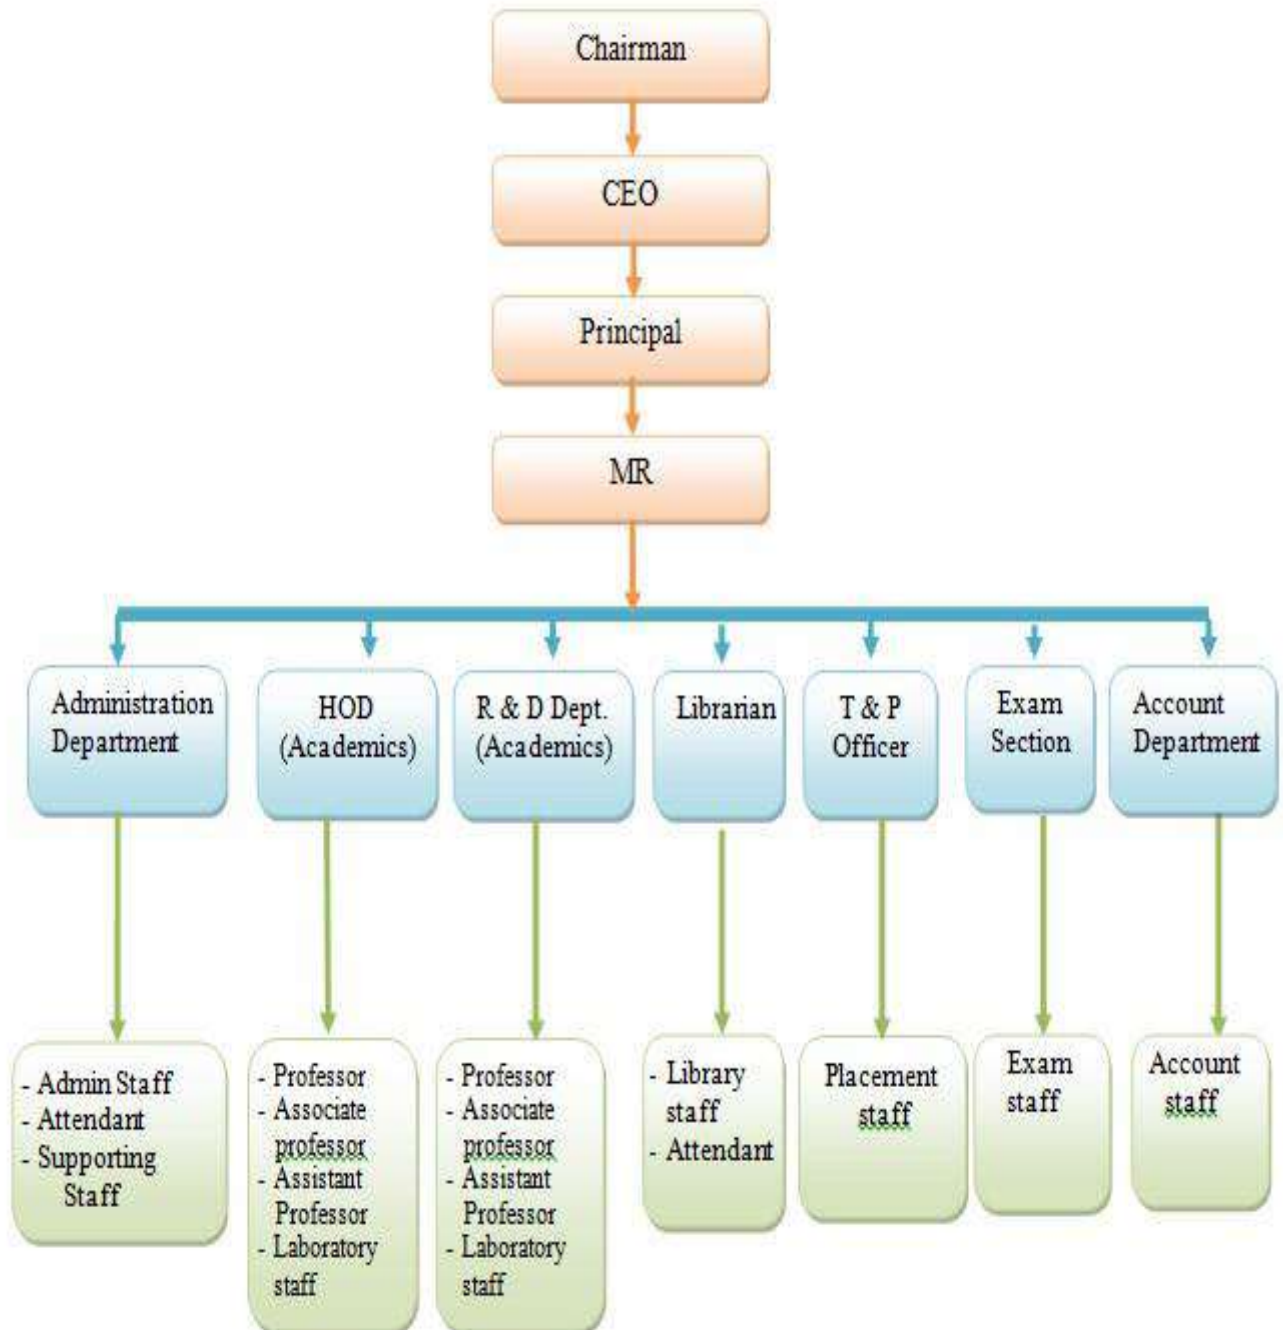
Chairman

CEO

Principal

MR

Administration Department

HOD (Academics)

R & D Dept. (Academics)

Librarian

T & P Officer

Exam Section

Account Department

- Admin Staff
- Attendant
- Supporting Staff

- Professor
- Associate professor
- Assistant Professor
- Laboratory staff

- Professor
- Associate professor
- Assistant Professor
- Laboratory staff

- Library staff
- Attendant

Placement staff

Exam staff

Account staff